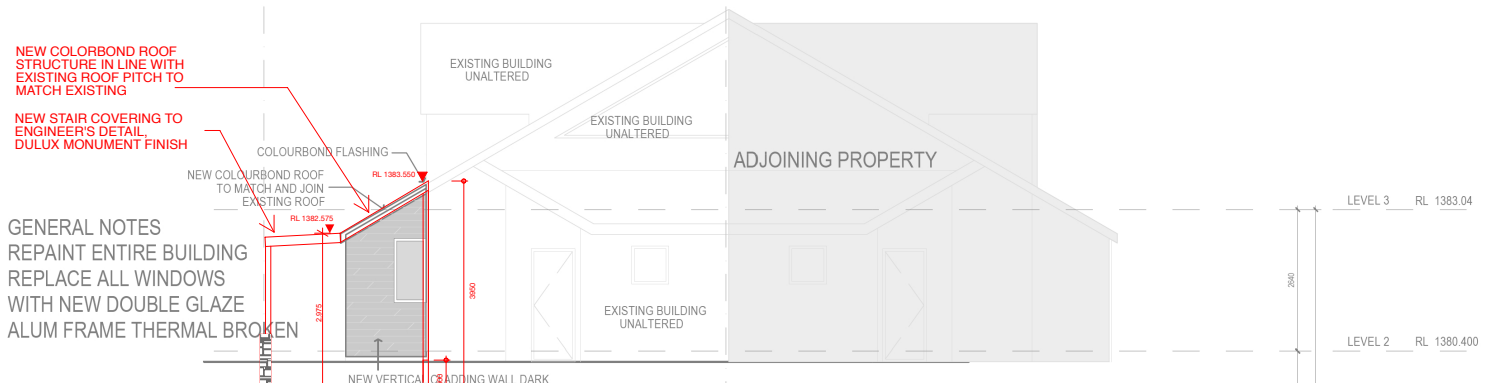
NEW COLORBOND ROOF STRUCTURE IN LINE WITH EXISTING ROOF PITCH TO MATCH EXISTING

NEW STAIR COVERING TO ENGINEER'S DETAIL, DULUX MONUMENT FINISH

EXISTING BUILDING UNALTERED

EXISTING BUILDING UNALTERED

COLOURBOND FLASHING

ADJOINING PROPERTY

NEW COLOURBOND ROOF TO MATCH AND JOIN EXISTING ROOF

RL 1383.550

RL 1382.575

LEVEL 3 RL 1383.04

GENERAL NOTES
REPAINT ENTIRE BUILDING
REPLACE ALL WINDOWS WITH NEW DOUBLE GLAZE ALUM FRAME THERMAL BROKEN

2,975

3950

2640

EXISTING BUILDING UNALTERED

LEVEL 2 RL 1380.400

NEW VERTICAL CLADDING WALL DARK